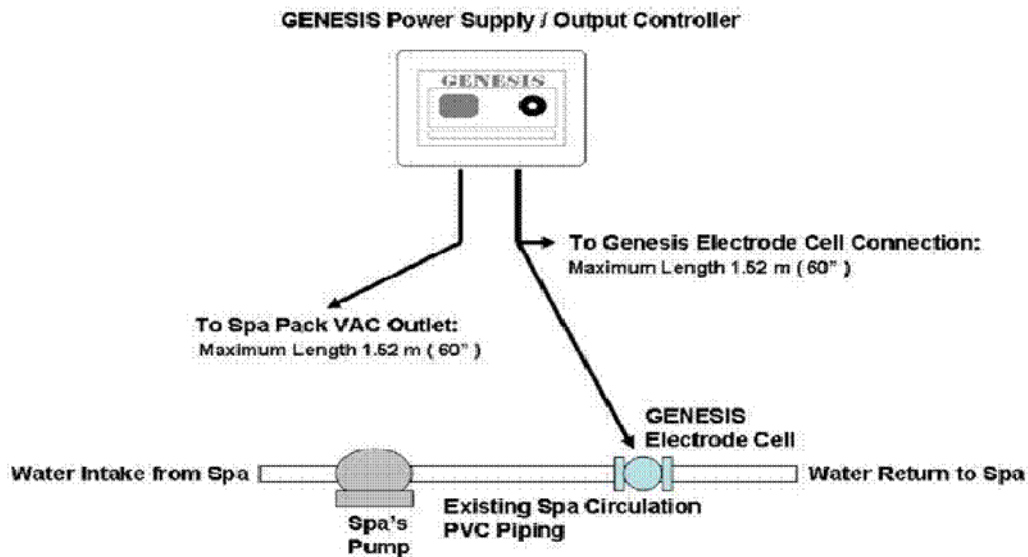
GENESIS Power Supply / Output Controller

GENESIS

To Genesis Electrode Cell Connection:
Maximum Length 1.52 m ( 60" )

To Spa Pack VAC Outlet:
Maximum Length 1.52 m ( 60" )

GENESIS
Electrode Cell

Water Intake from Spa

Water Return to Spa

Existing Spa Circulation
PVC Piping

Spa's
Pump